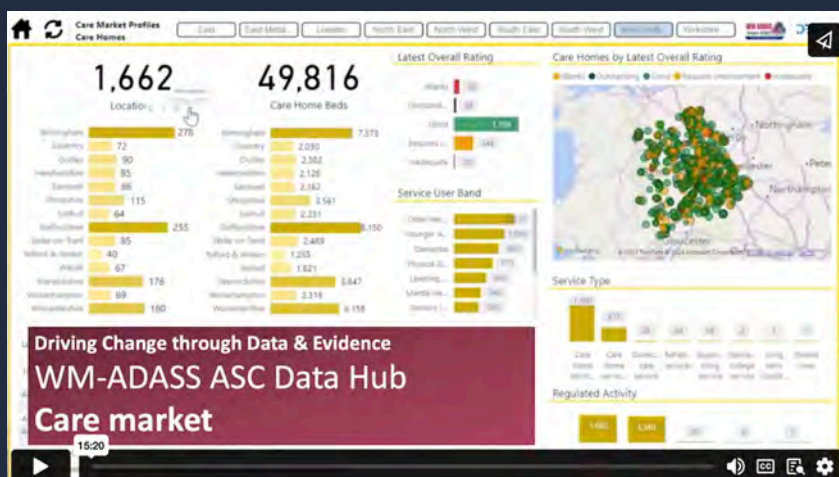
Care Market Profiles
Care Homes

East
East Midlands
London
North East
North West
South East
South West
West Midlands
Yorkshire

1,662
Locations

49,816
Care Home Beds

Birmingham 278
Coventry 72
Dudley 90
Herefordshire 85
Sandwell 86
Shropshire 115
Solihull 64
Staffordshire 255
Stoke-on-Trent 85
Telford & Wrekin 40
Walsall 67
Warwickshire 176
Wolverhampton 69
Worcestershire 180

Birmingham 7,375
Coventry 2,030
Dudley 2,302
Herefordshire 2,126
Sandwell 2,162
Shropshire 3,561
Solihull 2,231
Staffordshire 8,150
Stoke-on-Trent 2,469
Telford & Wrekin 1,255
Walsall 1,821
Warwickshire 5,647
Wolverhampton 2,319
Worcestershire 6,158

Latest Overall Rating
Blank
Outstanding
Good 1,709
Requires I...
Inadequate

Service User Band
Older Peo...
Younger A...
Dementia
Physical D...
Learning...
Mental He...
Sensory I...

Care Homes by Latest Overall Rating
Blank
Outstanding
Good
Requires Improvement
Inadequate

Nottingham
Peterborough
Northampton
Gloucester

Service Type
Care Home service...
Care Home service...
Domiciliary care service
Rehab services
Supported living service
Specialist college service
Acute services
Shared Lives

Regulated Activity

Driving Change through Data & Evidence
WM-ADASS ASC Data Hub
Care market

15:20